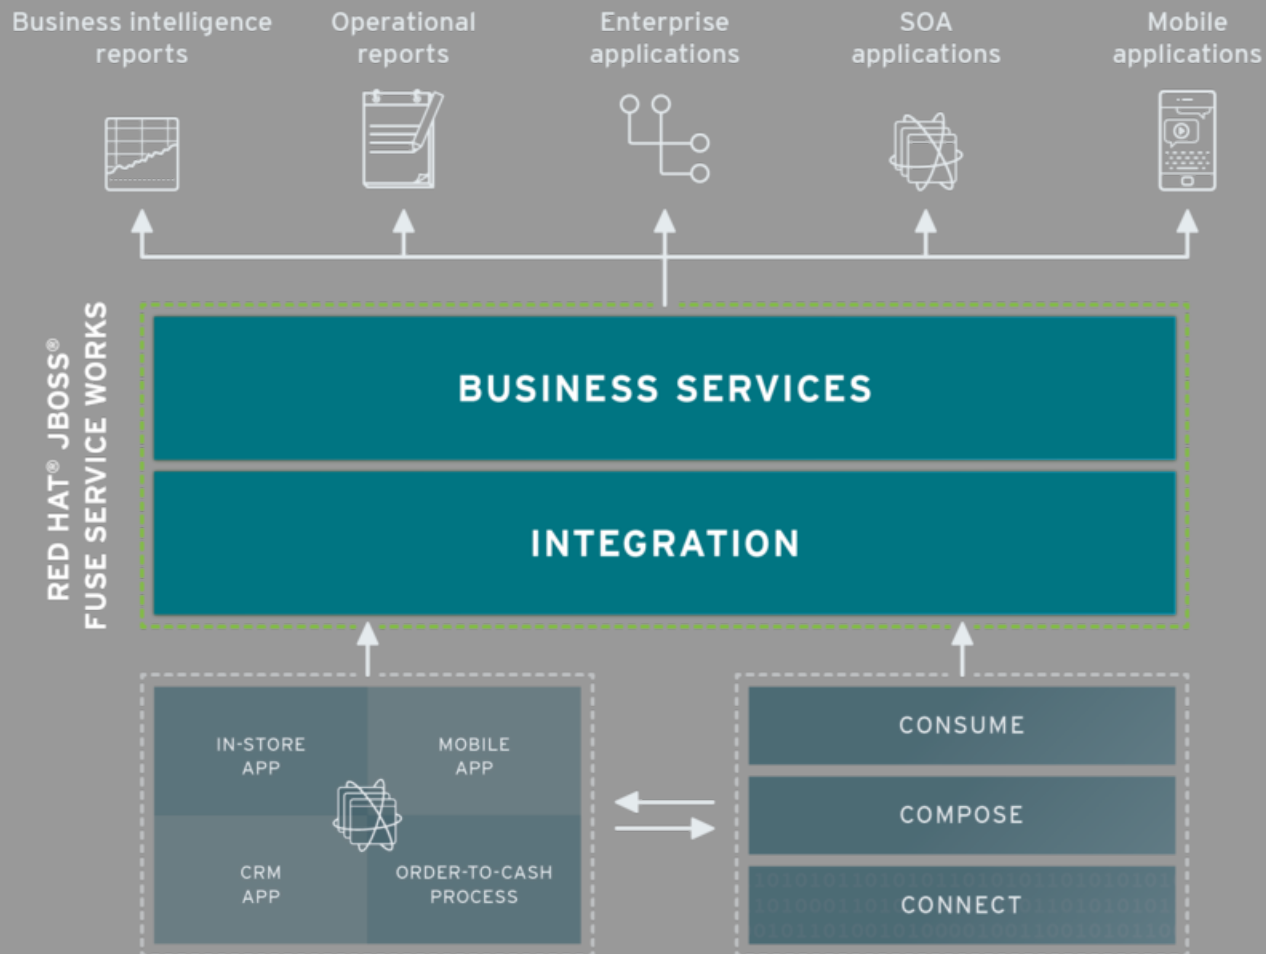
Business intelligence reports

Operational reports

Enterprise applications

SOA applications

Mobile applications

RED HAT® JBOSS® FUSE SERVICE WORKS

BUSINESS SERVICES

INTEGRATION

IN-STORE APP

MOBILE APP

CRM APP

ORDER-TO-CASH PROCESS

CONSUME

COMPOSE

CONNECT